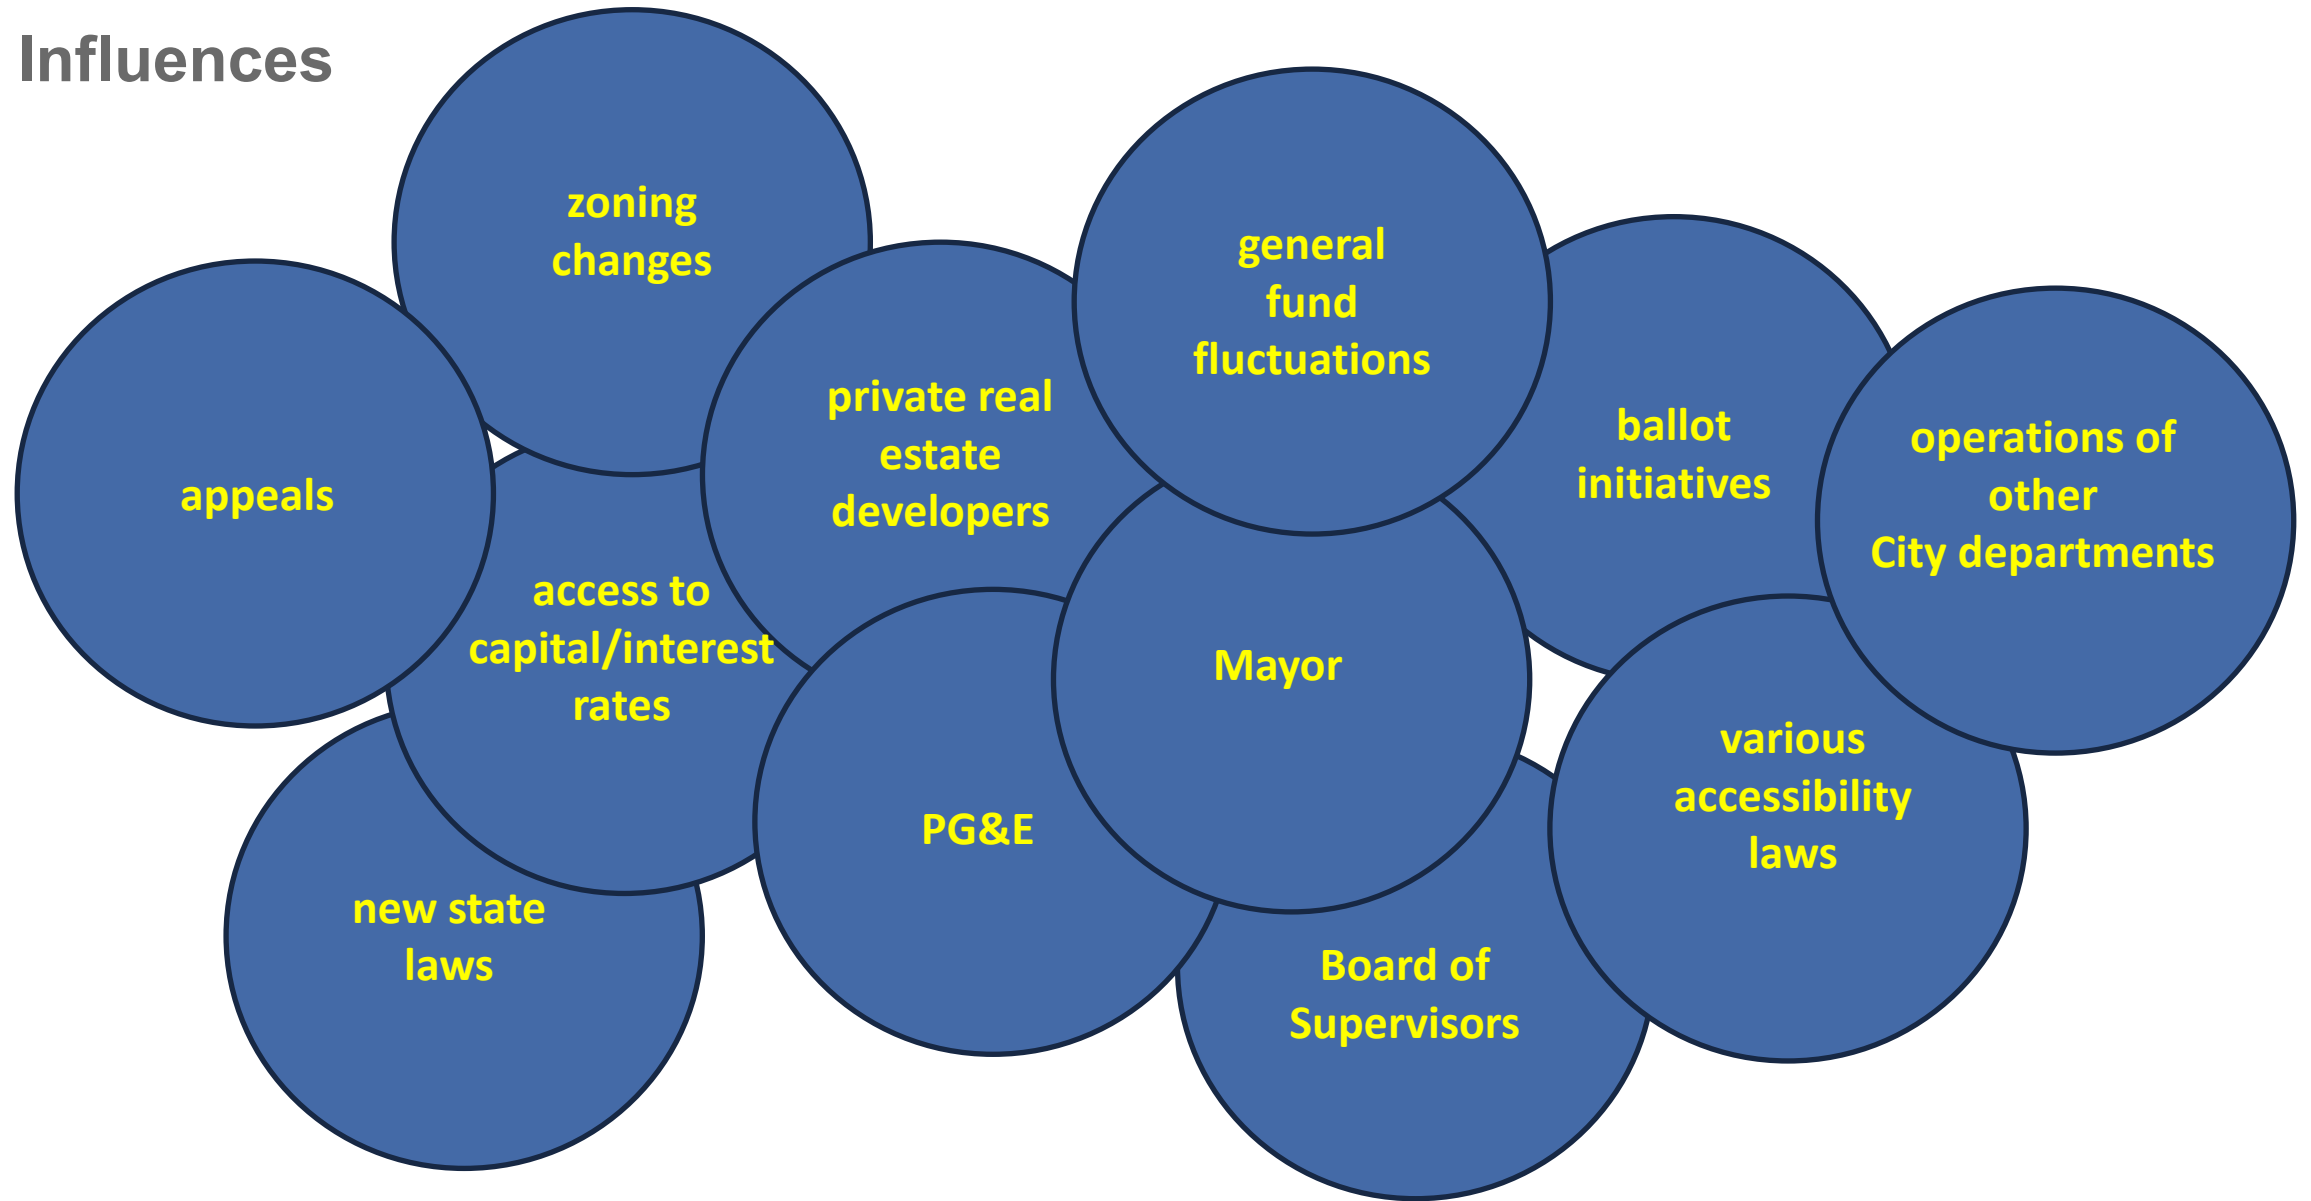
Influences

zoning changes

appeals

private real estate developers

general fund fluctuations

ballot initiatives

operations of other City departments

access to capital/interest rates

Mayor

PG&E

various accessibility laws

new state laws

Board of Supervisors